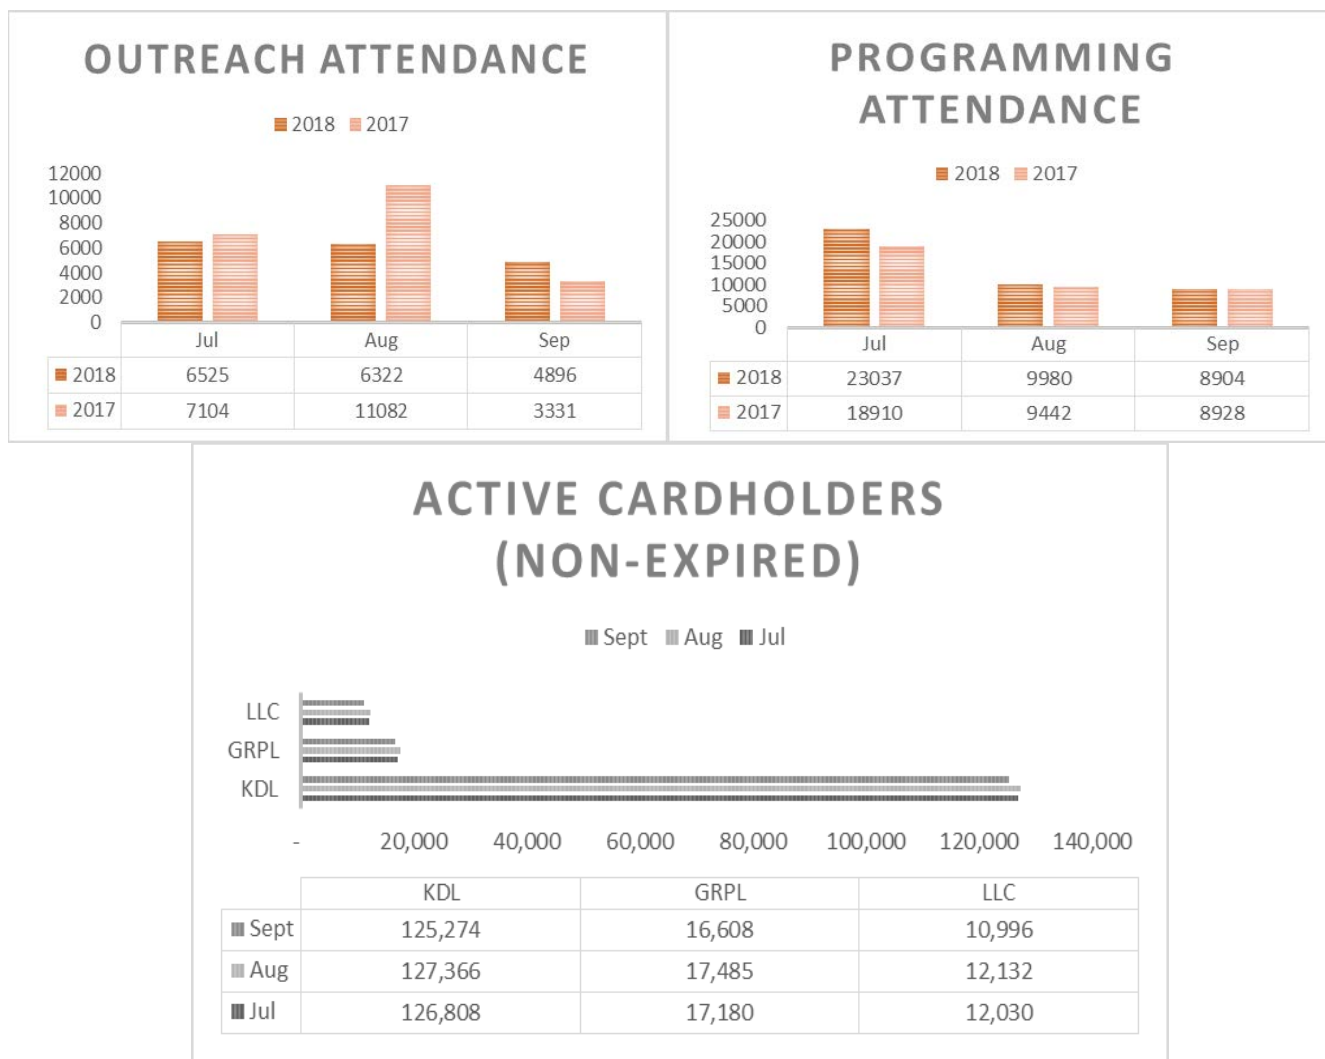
OUTREACH ATTENDANCE

2018 2017

12000
10000
8000
6000
4000
2000
0

| | Jul | Aug | Sep |
|---|---|---|---|
| 2018 | 6525 | 6322 | 4896 |
| 2017 | 7104 | 11082 | 3331 |

PROGRAMMING ATTENDANCE

2018 2017

25000
20000
15000
10000
5000
0

| | Jul | Aug | Sep |
|---|---|---|---|
| 2018 | 23037 | 9980 | 8904 |
| 2017 | 18910 | 9442 | 8928 |

ACTIVE CARDHOLDERS (NON-EXPIRED)

Sept Aug Jul

LLC
GRPL
KDL

- 20,000 40,000 60,000 80,000 100,000 120,000 140,000

| | KDL | GRPL | LLC |
|---|---|---|---|
| Sept | 125,274 | 16,608 | 10,996 |
| Aug | 127,366 | 17,485 | 12,132 |
| Jul | 126,808 | 17,180 | 12,030 |